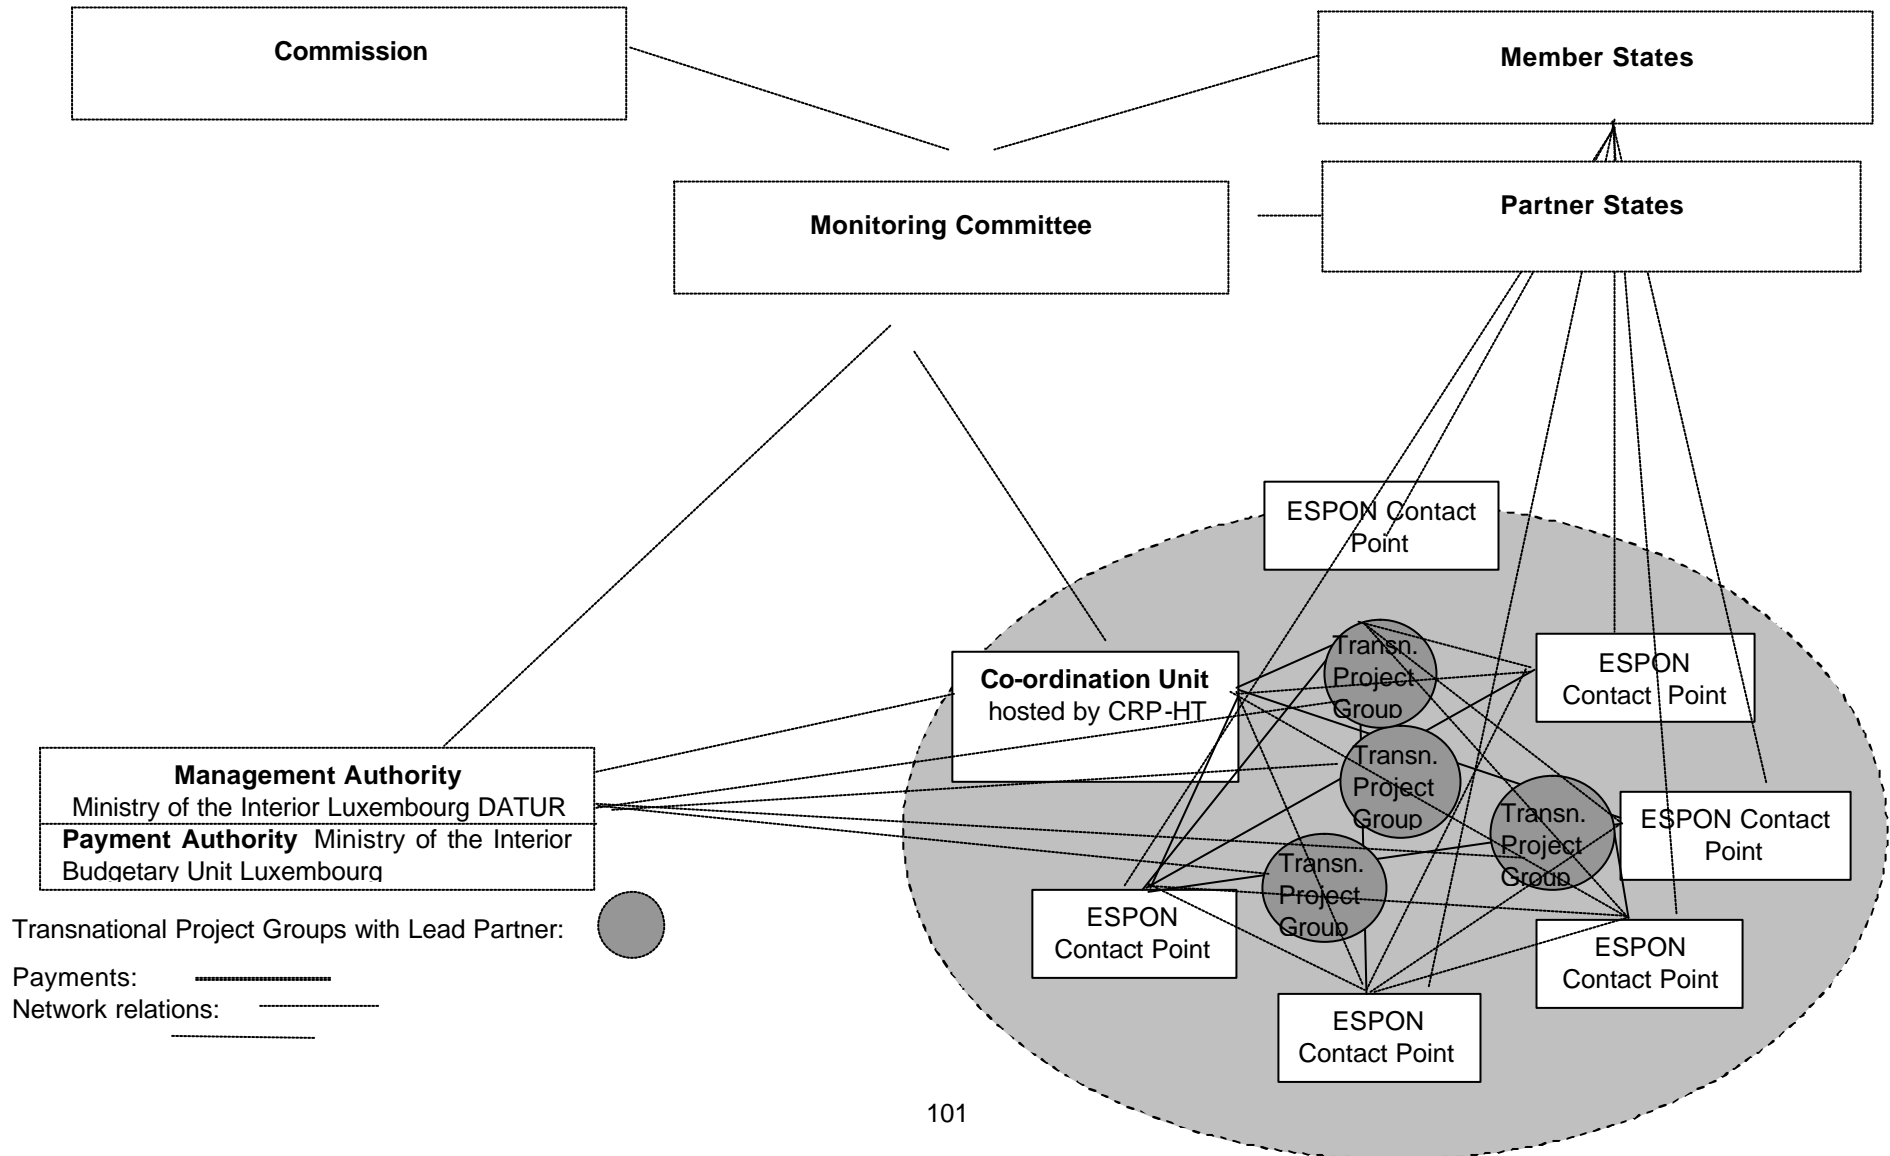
Commission

Member States

Partner States

Monitoring Committee

ESPON Contact Point

Co-ordination Unit hosted by CRP-HT

Transn. Project Group

ESPON Contact Point

Transn. Project Group

Management Authority Ministry of the Interior Luxembourg DATUR

Payment Authority Ministry of the Interior Budgetary Unit Luxembourg

Transn. Project Group

ESPON Contact Point

Transn. Project Group

Transnational Project Groups with Lead Partner:

ESPON Contact Point

ESPON Contact Point

Payments:
Network relations:

ESPON Contact Point

101